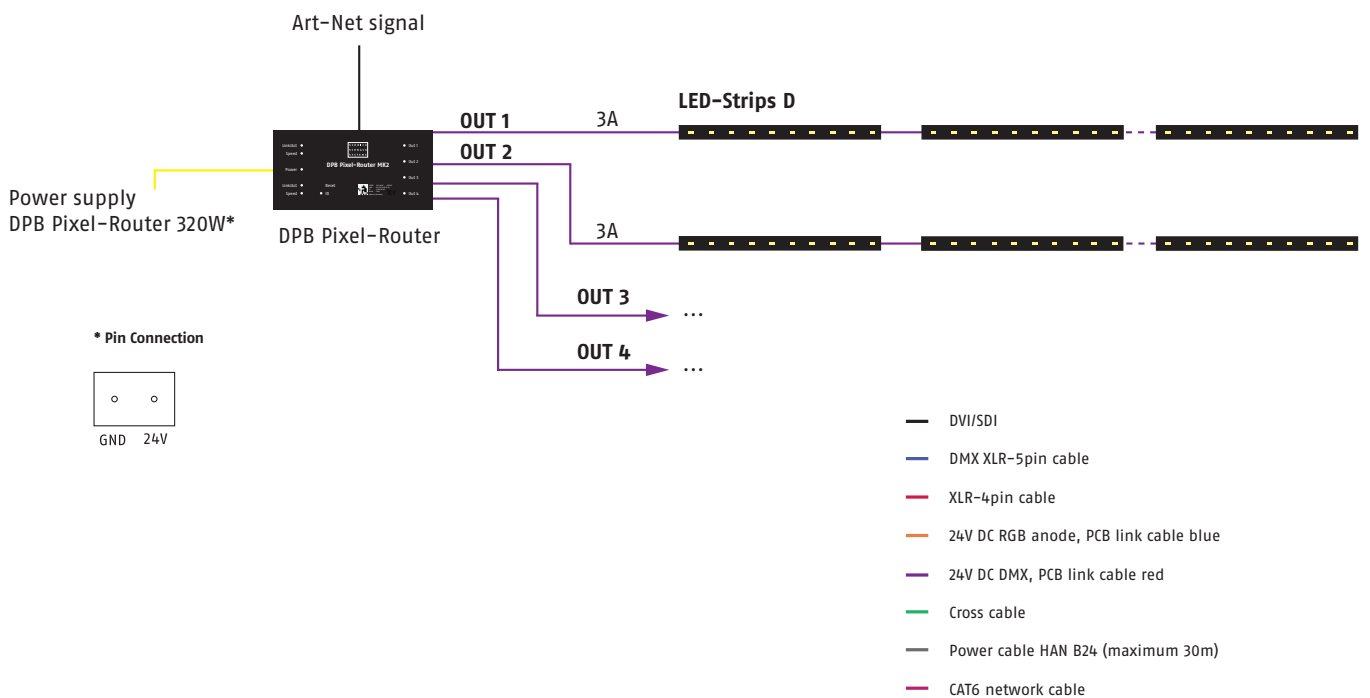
Art-Net signal

OUT 1

3A

LED-Strips D

OUT 2

DPB Pixel-Router MK2

Out 1

Out 2

Out 3

Out 4

Power

Reset

Power supply
DPB Pixel-Router 320W*

DPB Pixel-Router

3A

OUT 3

...

OUT 4

...

* Pin Connection

GND 24V

DVI/SDI

DMX XLR-5pin cable

XLR-4pin cable

24V DC RGB anode, PCB link cable blue

24V DC DMX, PCB link cable red

Cross cable

Power cable HAN B24 (maximum 30m)

CAT6 network cable